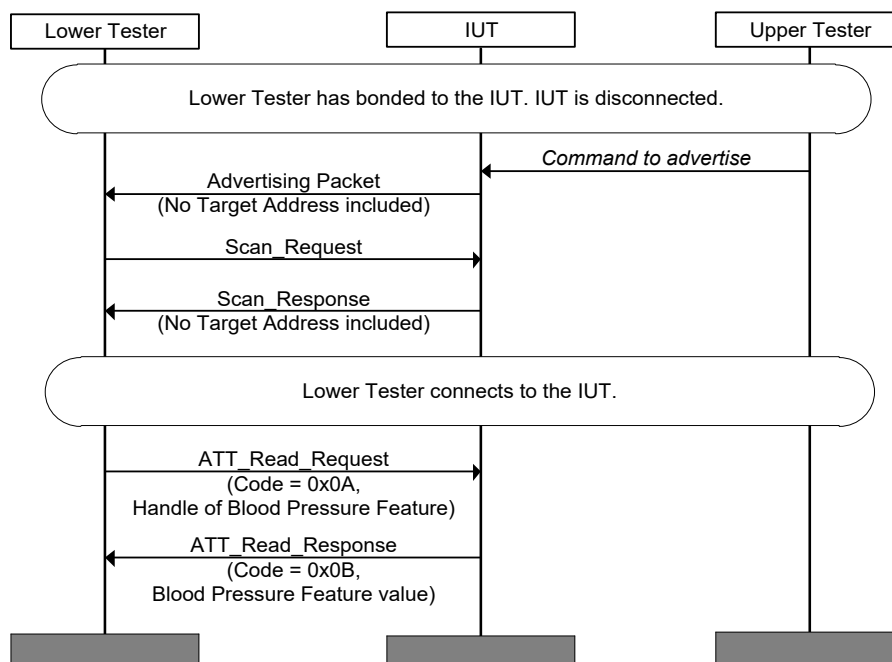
Lower Tester

IUT

Upper Tester

Lower Tester has bonded to the IUT. IUT is disconnected.

Command to advertise

Advertising Packet
(No Target Address included)

Scan_Request

Scan_Response
(No Target Address included)

Lower Tester connects to the IUT.

ATT_Read_Request
(Code = 0x0A,
Handle of Blood Pressure Feature)

ATT_Read_Response
(Code = 0x0B,
Blood Pressure Feature value)